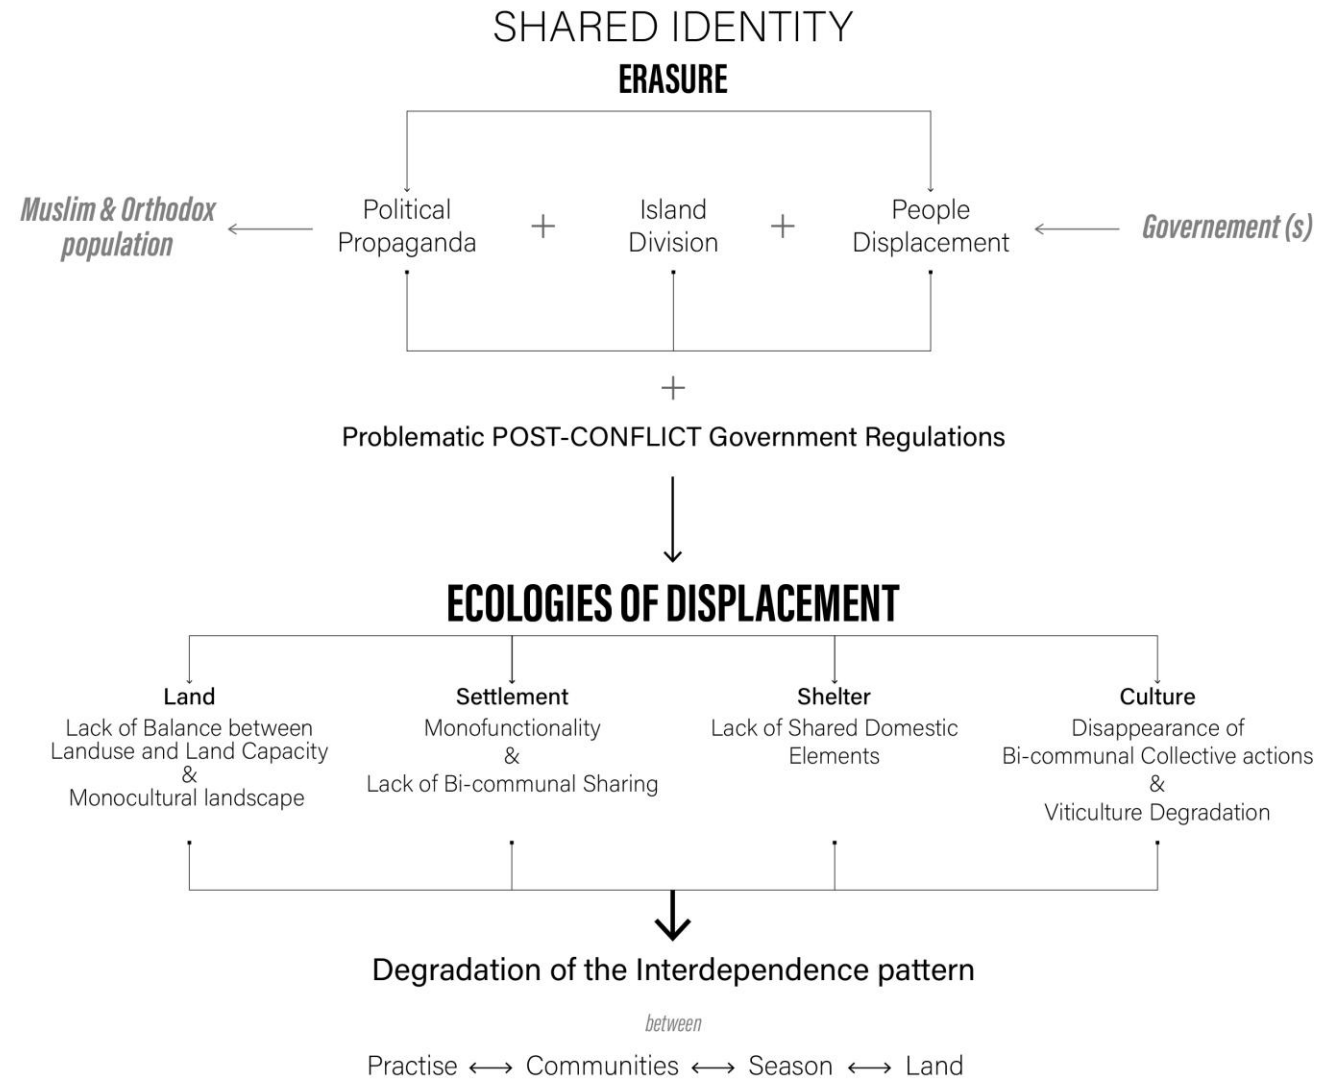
SHARED IDENTITY
ERASURE

Muslim & Orthodox population

Political Propaganda + Island Division + People Displacement

Governement (s)

+

Problematic POST-CONFLICT Government Regulations

ECOLOGIES OF DISPLACEMENT

Land
Lack of Balance between Landuse and Land Capacity & Monocultural landscape

Settlement
Monofunctionality & Lack of Bi-communal Sharing

Shelter
Lack of Shared Domestic Elements

Culture
Disappearance of Bi-communal Collective actions & Viticulture Degradation

Degradation of the Interdependence pattern

between

Practise ⟷ Communities ⟷ Season ⟷ Land